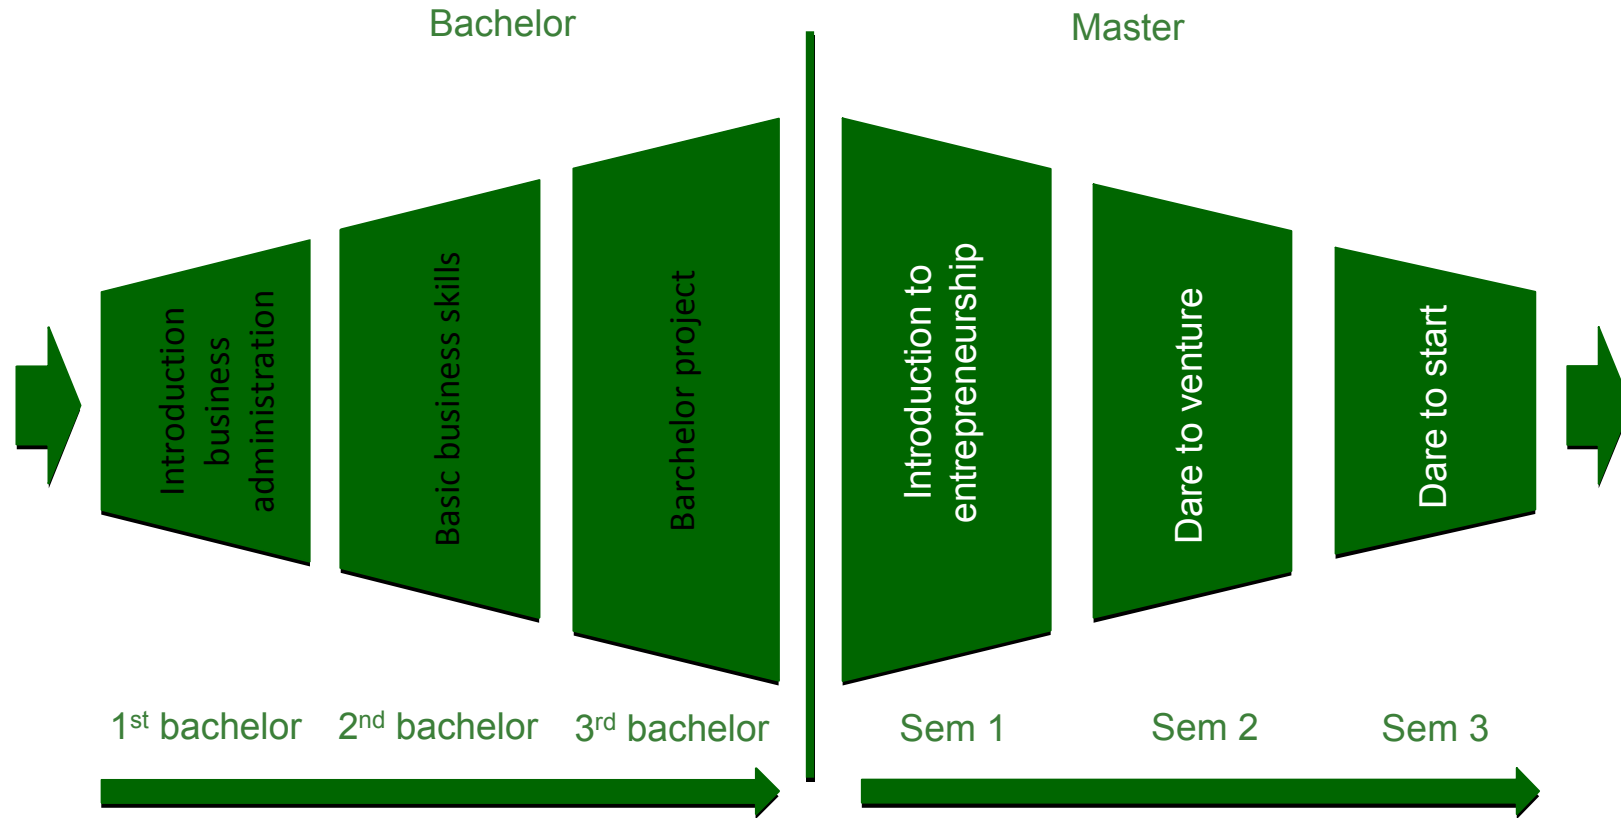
Bachelor

Master

Introduction business administration

Basic business skills

Barchelor project

Introduction to entrepreneurship

Dare to venture

Dare to start

1$^{st}$ bachelor

2$^{nd}$ bachelor

3$^{rd}$ bachelor

Sem 1

Sem 2

Sem 3